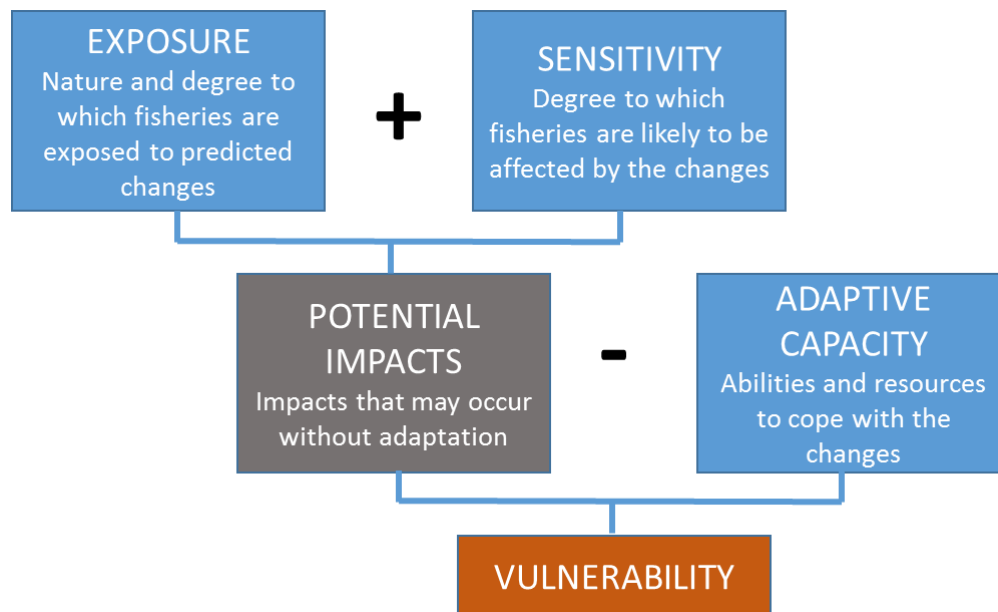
EXPOSURE
Nature and degree to which fisheries are exposed to predicted changes

+

SENSITIVITY
Degree to which fisheries are likely to be affected by the changes

POTENTIAL IMPACTS
Impacts that may occur without adaptation

-

ADAPTIVE CAPACITY
Abilities and resources to cope with the changes

VULNERABILITY